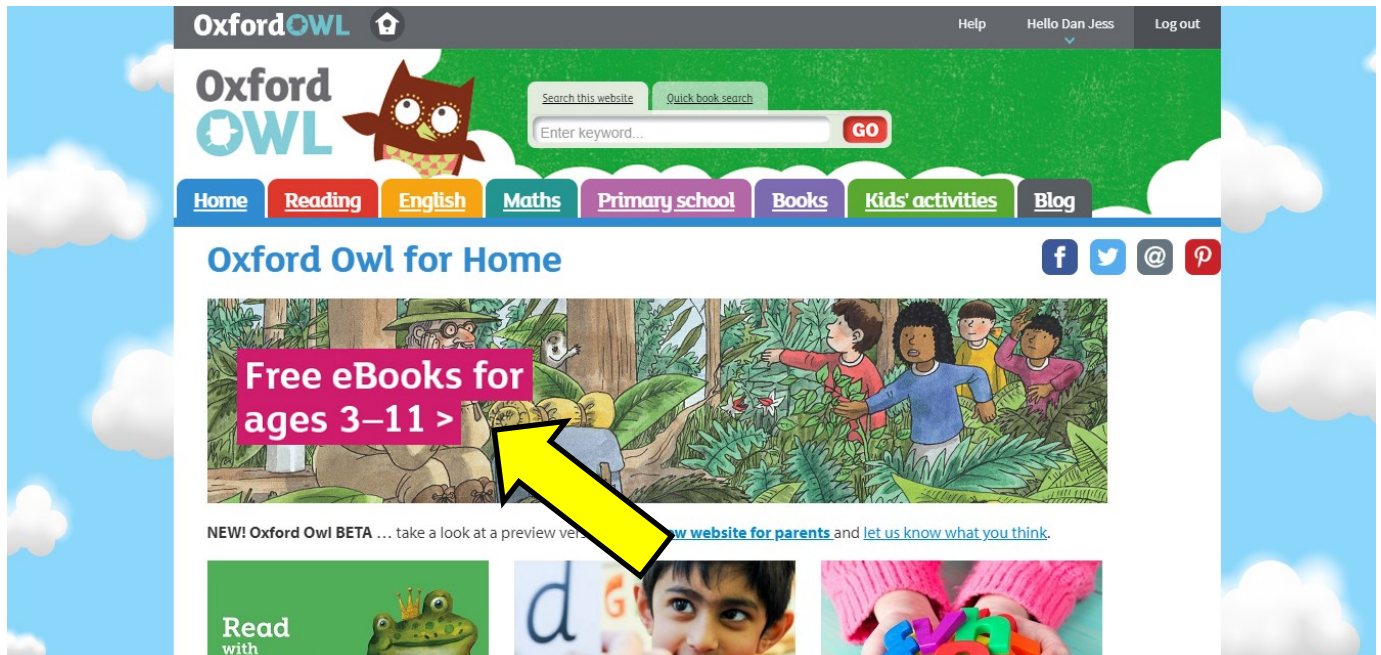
OxfordOWL

Help Hello Dan Jess Log out

Oxford OWL

Search this website Quick book search

Enter keyword... GO

Home Reading English Maths Primary school Books Kids' activities Blog

Oxford Owl for Home

Free eBooks for ages 3–11 >

NEW! Oxford Owl BETA ... take a look at a preview vers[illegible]w website for parents and let us know what you think.

Read with

d